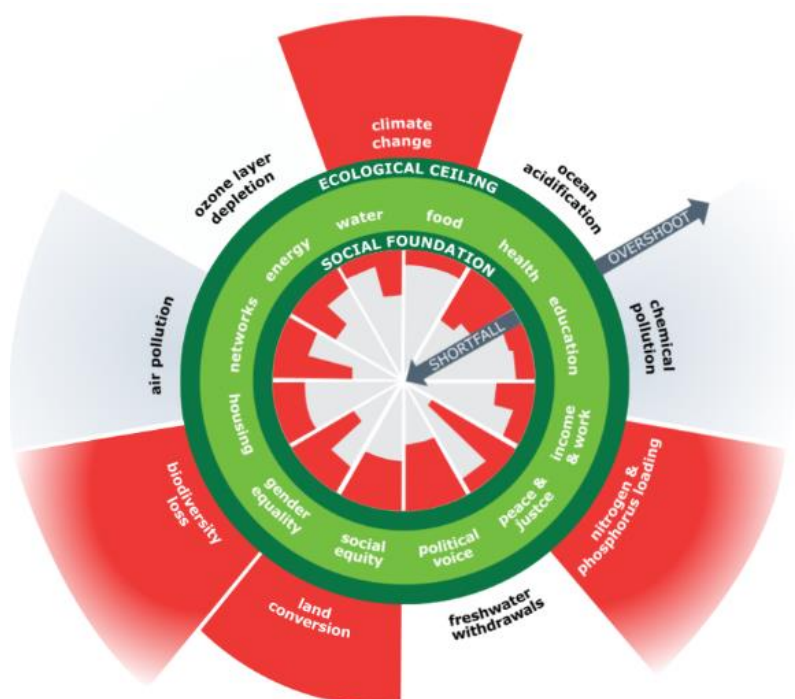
climate change

ozone layer depletion

ocean acidification

ECOLOGICAL CEILING

water

food

energy

health

SOCIAL FOUNDATION

OVERSHOOT

air pollution

networks

education

chemical pollution

SHORTFALL

housing

income & work

biodiversity loss

gender equality

peace & justice

nitrogen & phosphorus loading

social equity

political voice

land conversion

freshwater withdrawals